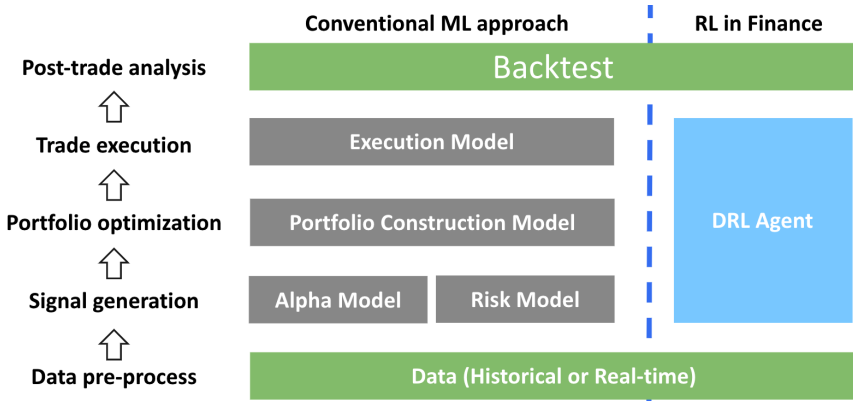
Conventional ML approach

RL in Finance

Post-trade analysis

Backtest

Trade execution

Execution Model

Portfolio optimization

Portfolio Construction Model

DRL Agent

Signal generation

Alpha Model

Risk Model

Data pre-process

Data (Historical or Real-time)